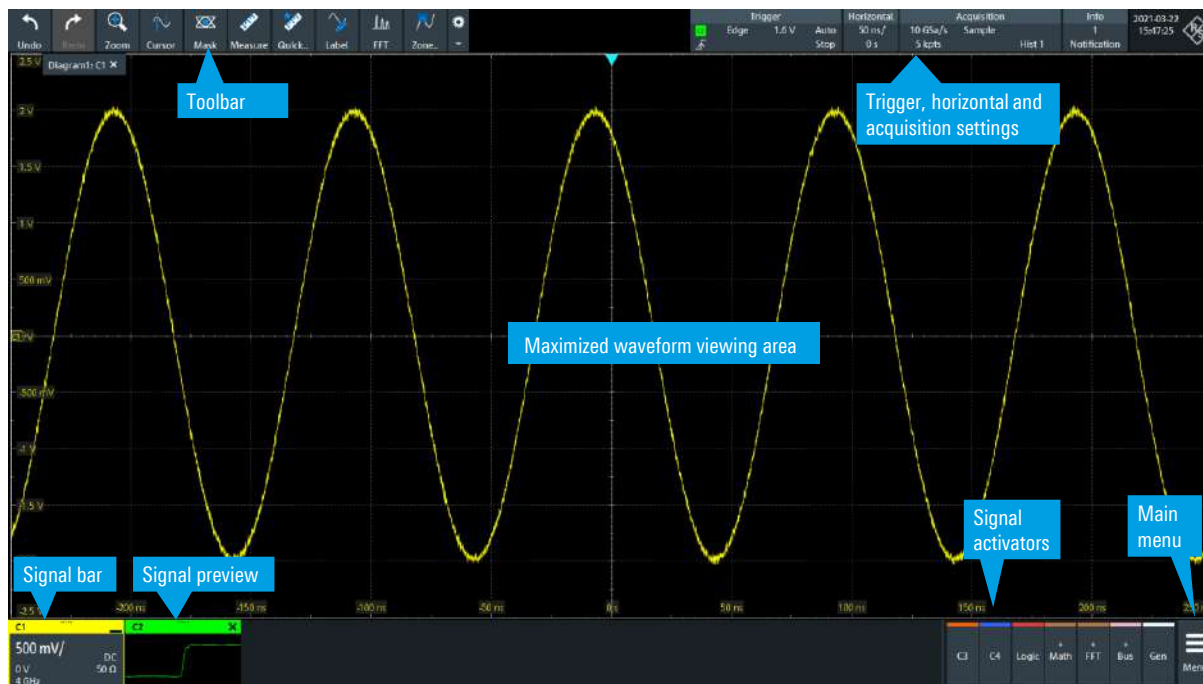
Undo Redo Zoom Cursor Mask Measure Quick... Label FFT Zone...

Trigger
Edge 1.6 V Auto
Stop

Horizontal
50 ns/
0 s

Acquisition
10 GSa/s Sample
5 kpts Hist 1

Info
1
Notification

2021-03-22
15:47:25

Diagram1: C1 ×

Toolbar

Trigger, horizontal and acquisition settings

2.5 V
2 V
1.5 V
1 V
500 mV
0 V
-500 mV
-1 V
-1.5 V
-2.5 V

Maximized waveform viewing area

Signal activators

Main menu

Signal bar

Signal preview

-200 ns
-150 ns
-100 ns
-50 ns
0 s
50 ns
100 ns
150 ns
200 ns
250 ns

C1
500 mV/
DC
0 V
50 Ω
4 GHz

C2 ×

C3 C4 Logic Math FFT Bus Gen Menu